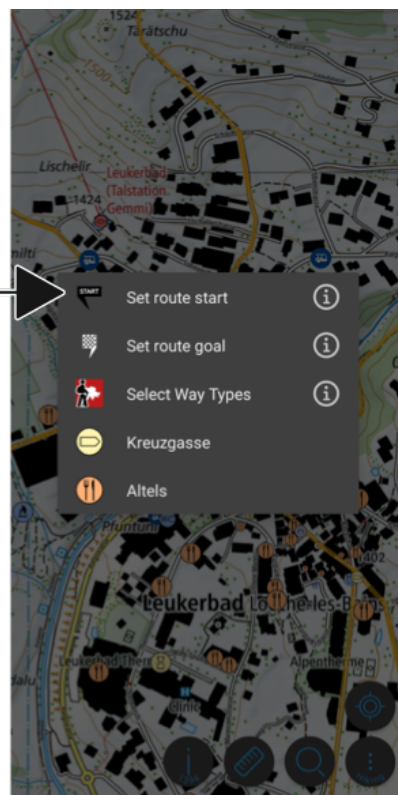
1524
Tarätschu
1500
Lischelr
Leukerbad (Talstation Gemmi)
1424
milti
START
Set route start
Set route goal
Select Way Types
Kreuzgasse
Altels
Pfrunturm
1402
Leukerbad Loeche-les-Bains
Leukerbad Therme
Alpentherme
Clinic
dalu